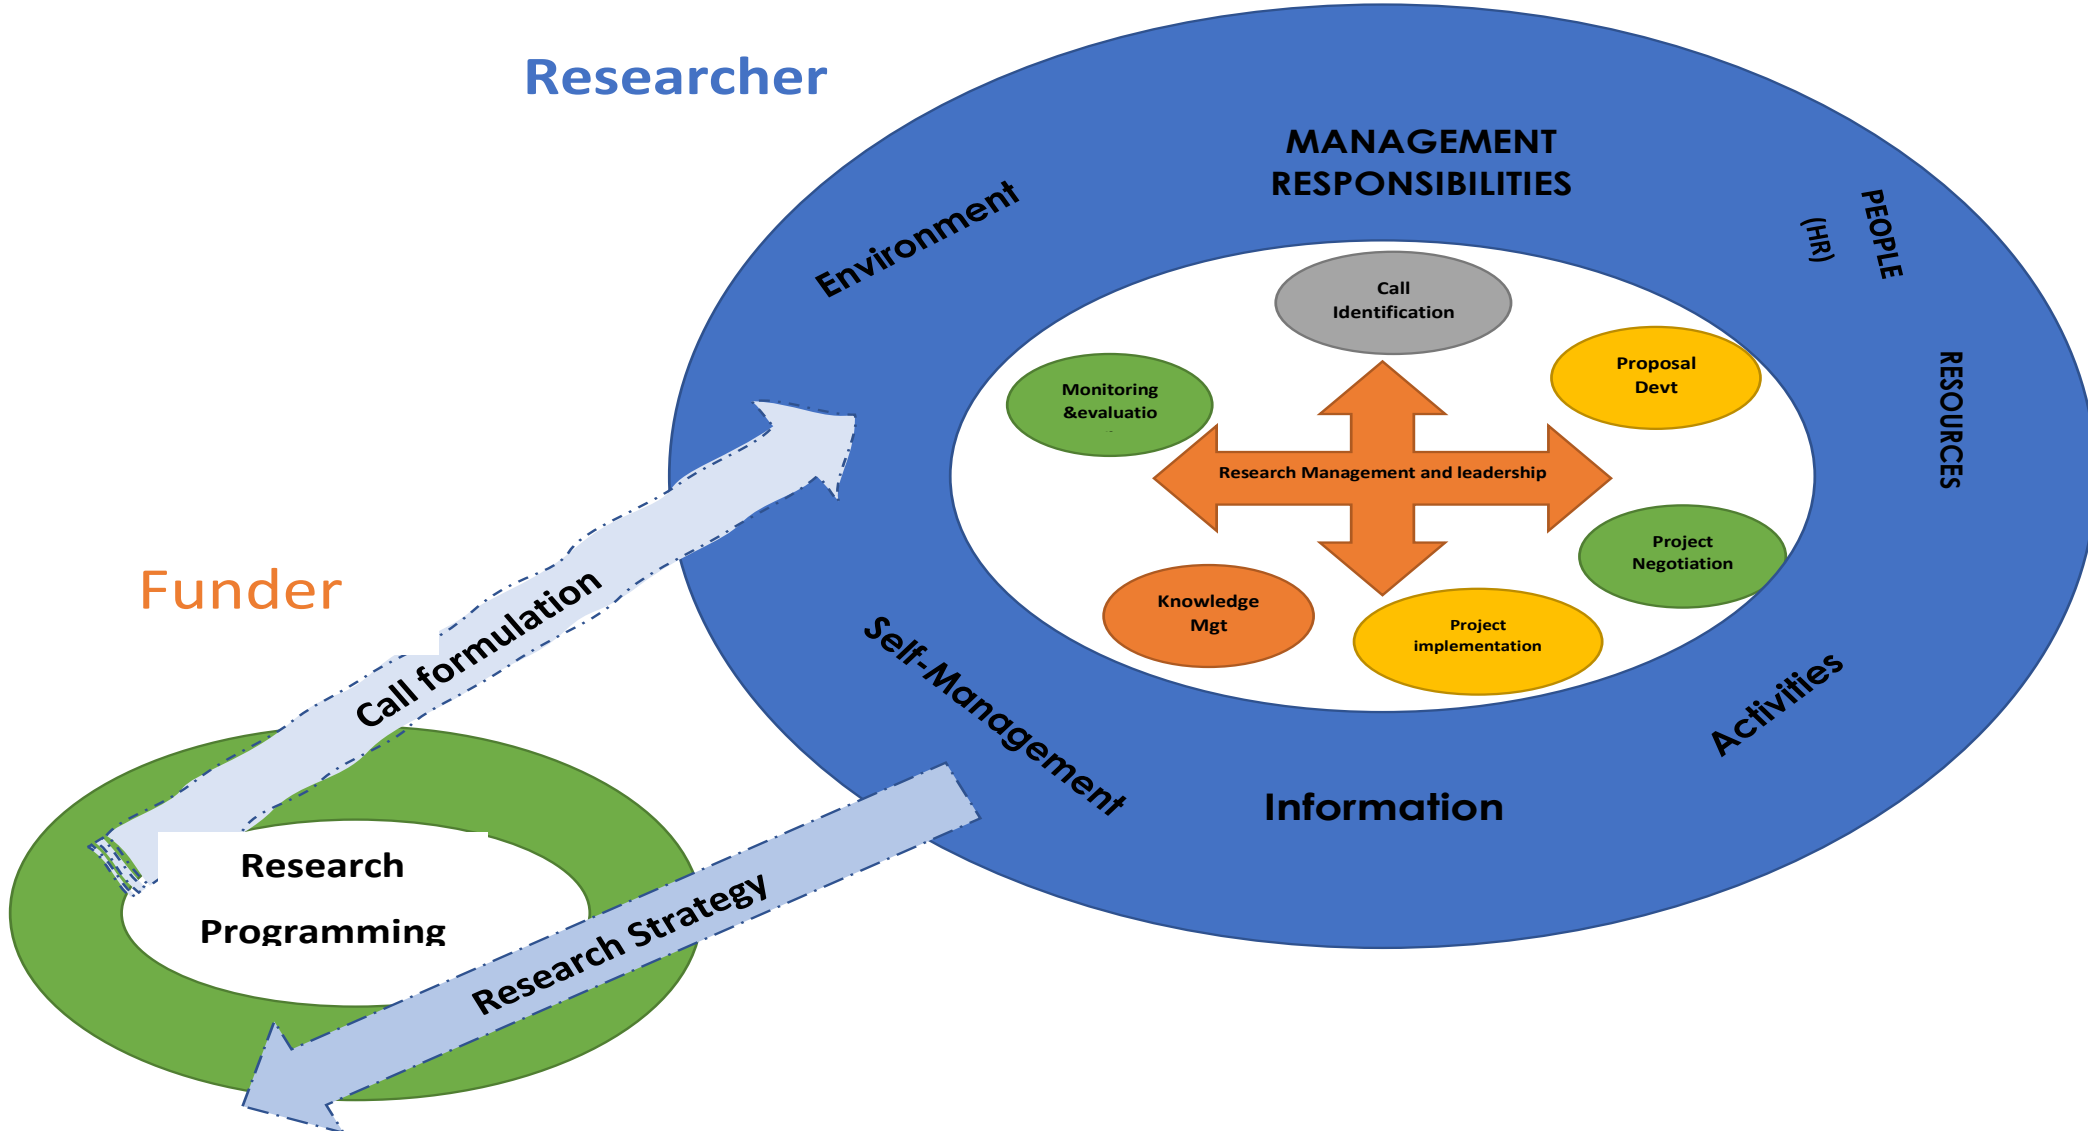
Researcher

MANAGEMENT RESPONSIBILITIES

Environment

PEOPLE (HR)

RESOURCES

Call Identification

Proposal Devt

Monitoring &evaluatio

Research Management and leadership

Project Negotiation

Knowledge Mgt

Project implementation

Funder

Call formulation

Self-Management

Activities

Information

Research Programming

Research Strategy